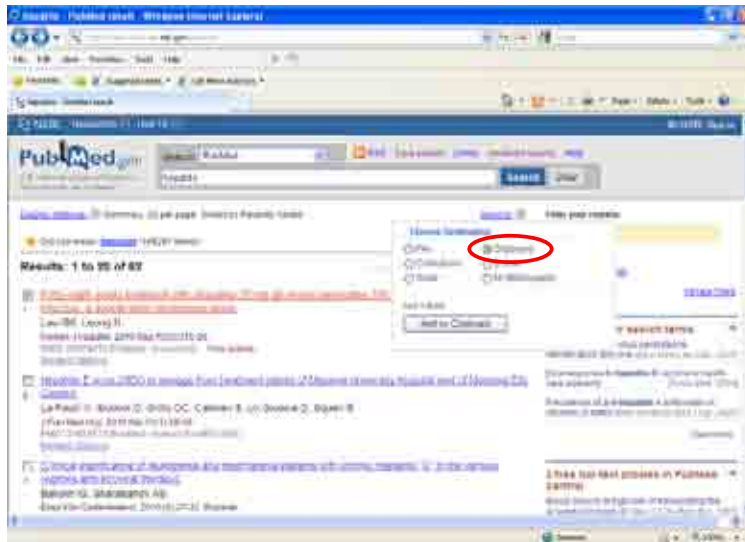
hepatitis - PubMed result - Windows Internet Explorer

PubMed.gov

Search PubMed

hepatitis

Search Clear

Results: 1 to 20 of 69

Choose Destination

File

Clipboard

Collections

E-mail

Order

My Bibliography

Add to Clipboard

Le Pioufl V, Bouvier D, Diotte DC, Cabrera E, Lin, Bousvie D, Siguen B

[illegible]